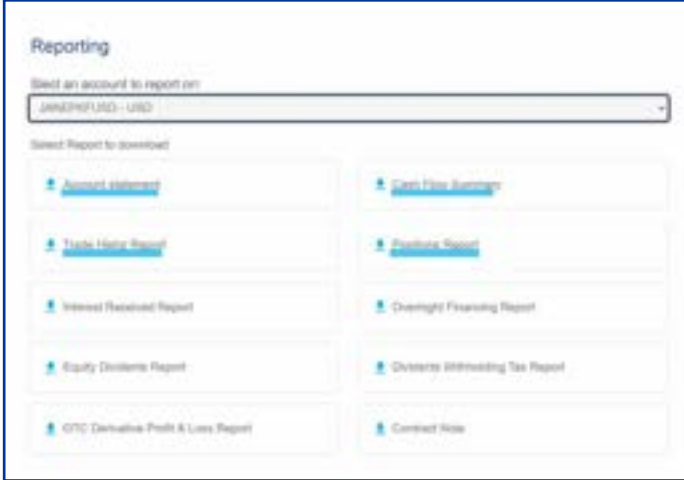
Reporting

Slect an account to report on:

JANEPXFUSD - USD

Select Report to download

Account statement

Cash Flow Summary

Trade Histor Report

Positions Report

Interest Received Report

Overnight Financing Report

Equity Dividents Report

Dividents Withholding Tax Report

OTC Derivative Profit & Loss Report

Contract Note